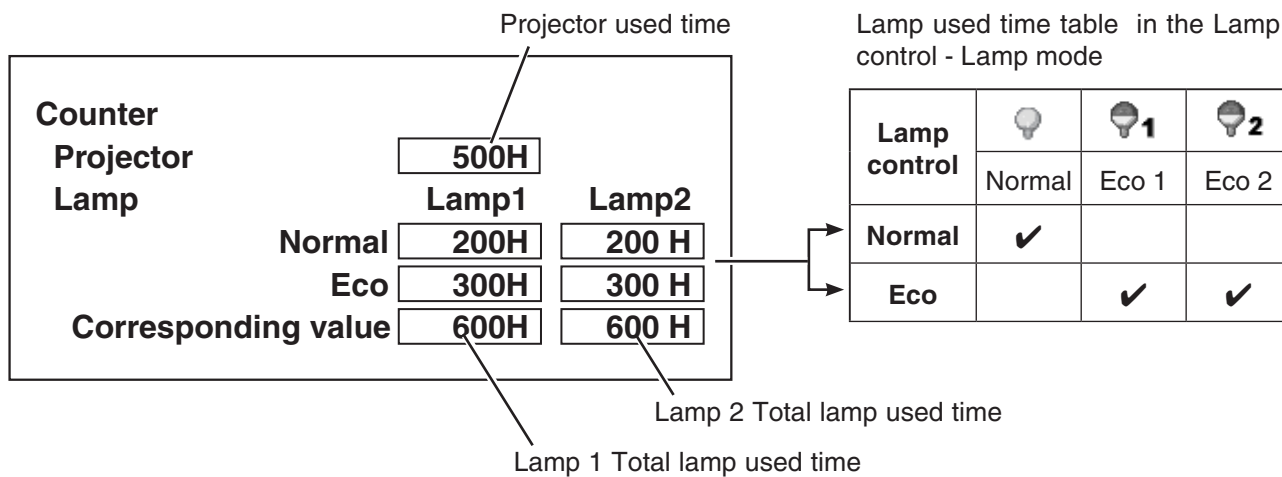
Projector used time

Counter
Projector 500H
Lamp Lamp1 Lamp2
Normal 200H 200 H
Eco 300H 300 H
Corresponding value 600H 600 H

Lamp 2 Total lamp used time

Lamp 1 Total lamp used time

Lamp used time table in the Lamp control - Lamp mode

| Lamp control | Normal | Eco 1 | Eco 2 |
|---|---|---|---|
| Normal | ✔ | | |
| Eco | | ✔ | ✔ |